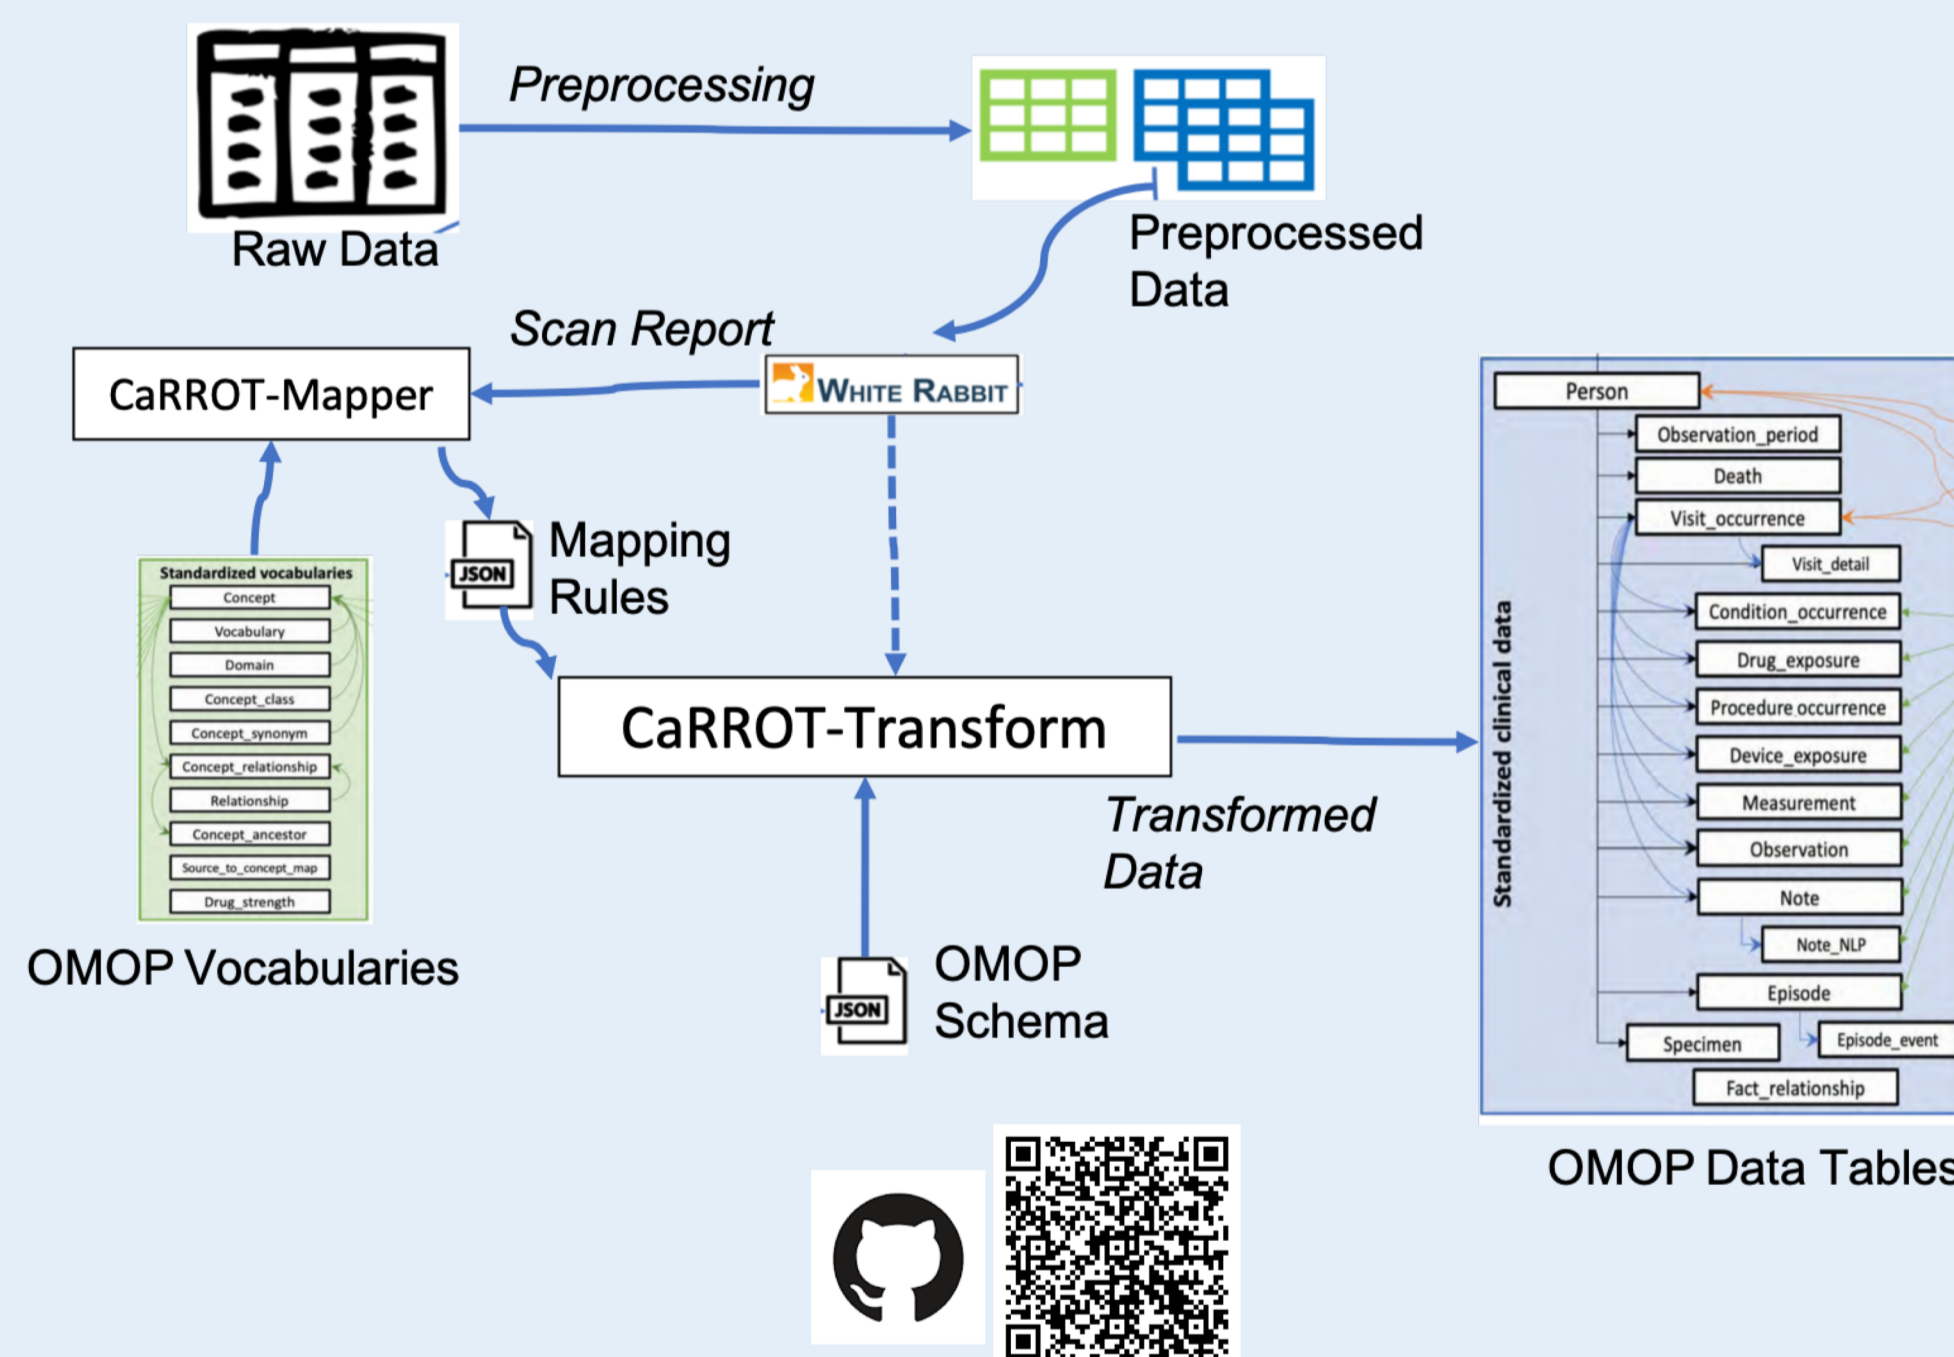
Raw Data

Preprocessing

Preprocessed Data

Scan Report

CaRROT-Mapper

WHITE RABBIT

JSON

Mapping Rules

Standardized vocabularies
Concept
Vocabulary
Domain
Concept_class
Concept_synonym
Concept_relationship
Relationship
Concept_ancestor
Source_to_concept_map
Drug_strength

OMOP Vocabularies

CaRROT-Transform

Transformed Data

JSON

OMOP Schema

Standardized clinical data
Person
Observation_period
Death
Visit_occurrence
Visit_detail
Condition_occurrence
Drug_exposure
Procedure occurrence
Device_exposure
Measurement
Observation
Note
Note_NLP
Episode
Specimen
Episode_event
Fact_relationship

OMOP Data Tables